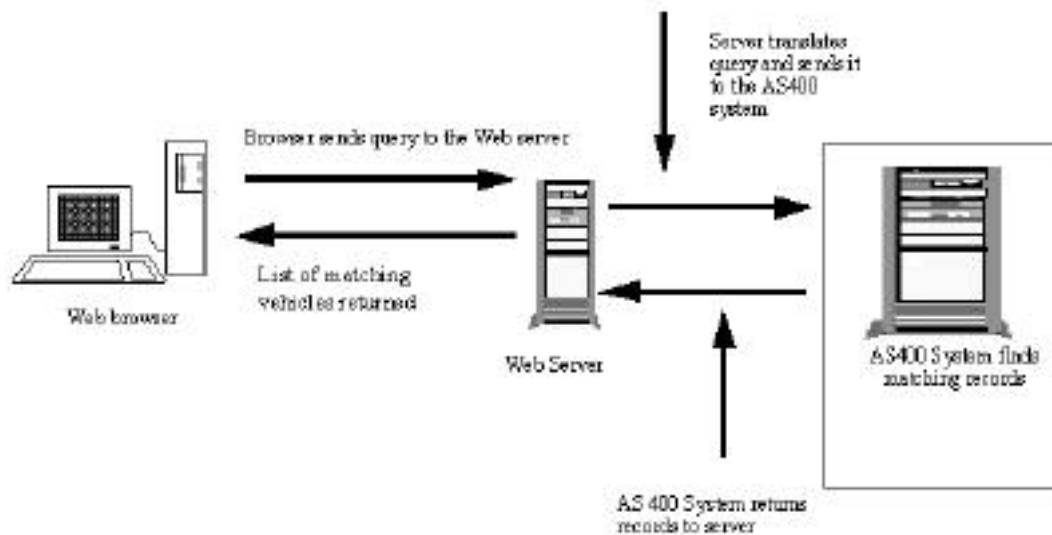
Server translates query and sends it to the AS400 system

Browser sends query to the Web server

List of matching vehicles returned

Web browser

Web Server

AS400 System finds matching records

AS 400 System returns records to server